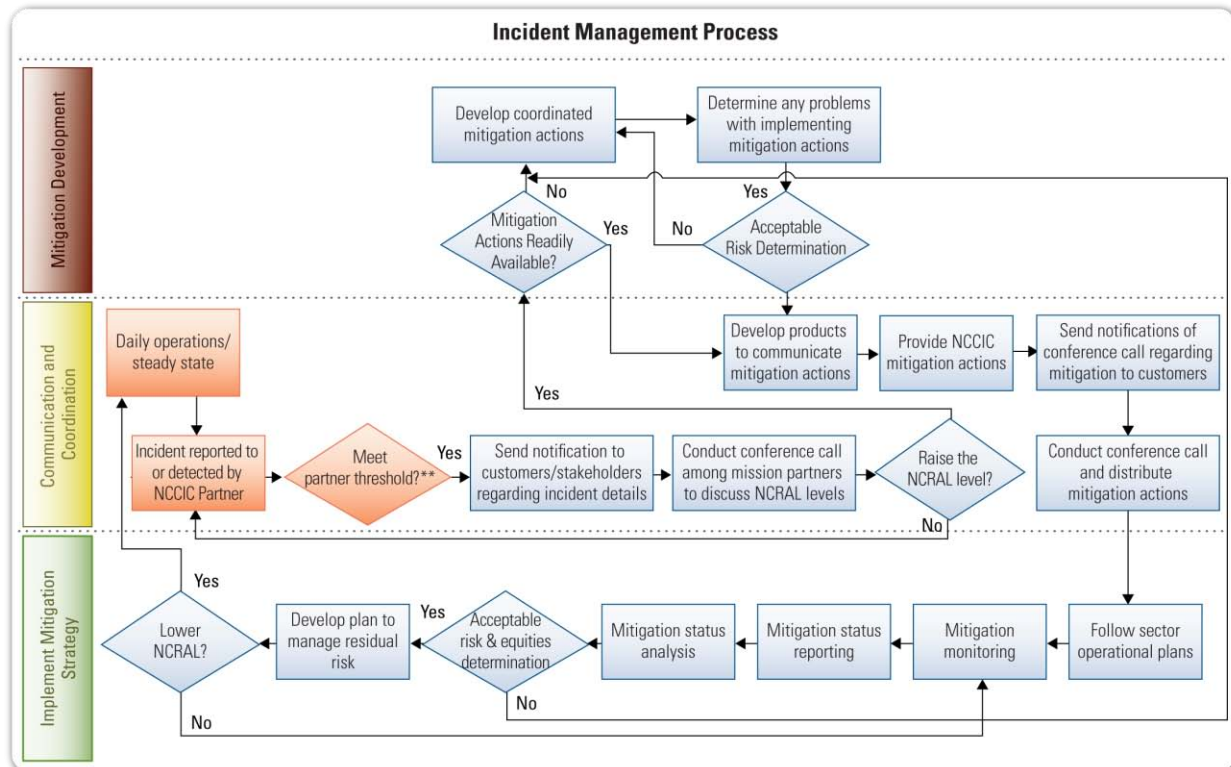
Incident Management Process

Mitigation Development

Develop coordinated mitigation actions

Determine any problems with implementing mitigation actions

No

Yes

Mitigation Actions Readily Available?

Yes

No

Acceptable Risk Determination

Communication and Coordination

Daily operations/ steady state

Develop products to communicate mitigation actions

Provide NCCIC mitigation actions

Send notifications of conference call regarding mitigation to customers

Yes

Incident reported to or detected by NCCIC Partner

Meet partner threshold?**

Yes

Send notification to customers/stakeholders regarding incident details

Conduct conference call among mission partners to discuss NCRAL levels

Raise the NCRAL level?

Conduct conference call and distribute mitigation actions

No

Implement Mitigation Strategy

Yes

Lower NCRAL?

Develop plan to manage residual risk

Yes

Acceptable risk & equities determination

Mitigation status analysis

Mitigation status reporting

Mitigation monitoring

Follow sector operational plans

No

No